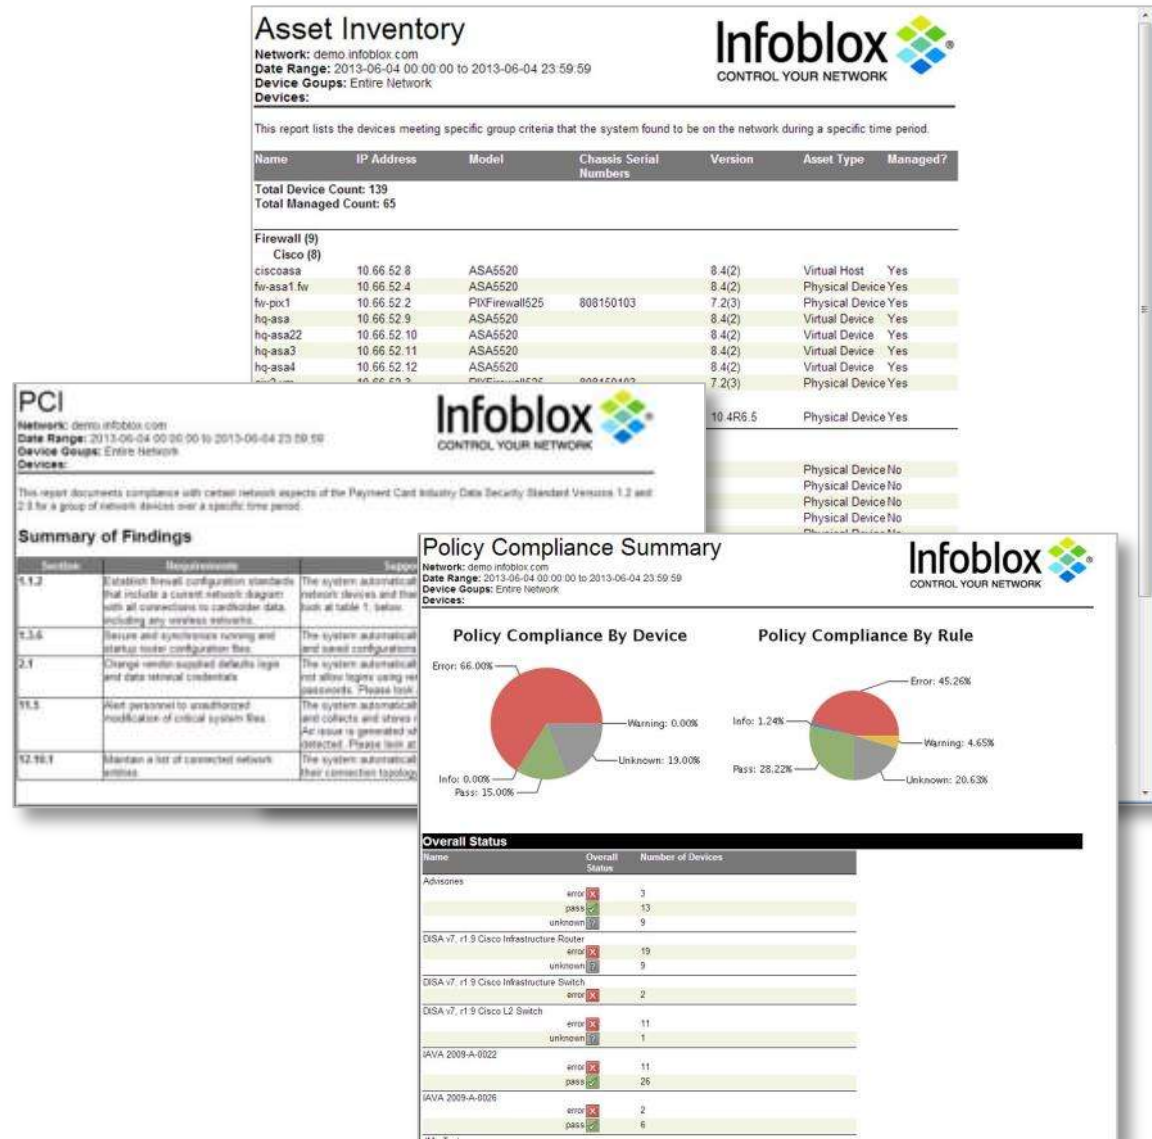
Asset Inventory
Network: demo.infoblox.com
Date Range: 2013-06-04 00:00:00 to 2013-06-04 23:59:59
Device Goups: Entire Network
Devices:

Infoblox
CONTROL YOUR NETWORK

This report lists the devices meeting specific group criteria that the system found to be on the network during a specific time period.

| Name | IP Address | Model | Chassis Serial Numbers | Version | Asset Type | Managed? |
|---|---|---|---|---|---|---|
| Total Device Count: 139 | | | | | | |
| Total Managed Count: 65 | | | | | | |
| Firewall (9) | | | | | | |
| Cisco (8) | | | | | | |
| ciscoasa | 10.66.52.8 | ASA5520 | | 8.4(2) | Virtual Host | Yes |
| fw-asa1.fw | 10.66.52.4 | ASA5520 | | 8.4(2) | Physical Device | Yes |
| fw-pix1 | 10.66.52.2 | PIXFirewall525 | 808150103 | 7.2(3) | Physical Device | Yes |
| hq-asa | 10.66.52.9 | ASA5520 | | 8.4(2) | Virtual Device | Yes |
| hq-asa22 | 10.66.52.10 | ASA5520 | | 8.4(2) | Virtual Device | Yes |
| hq-asa3 | 10.66.52.11 | ASA5520 | | 8.4(2) | Virtual Device | Yes |
| hq-asa4 | 10.66.52.12 | ASA5520 | | 8.4(2) | Virtual Device | Yes |
| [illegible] | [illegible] | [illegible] | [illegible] | 7.2(3) | Physical Device | Yes |
| | | | | 10.4R6.5 | Physical Device | Yes |
| | | | | | Physical Device | No |
| | | | | | Physical Device | No |
| | | | | | Physical Device | No |
| | | | | | Physical Device | No |

PCI
Network: demo.infoblox.com
Date Range: 2013-06-04 00:00:00 to 2013-06-04 23:59:59
Device Goups: Entire Network
Devices:

Infoblox
CONTROL YOUR NETWORK

This report documents compliance with certain network aspects of the Payment Card Industry Data Security Standard Versions 1.2 and 2.0 for a group of network devices over a specific time period.

Summary of Findings

| Section | Requirements | Supp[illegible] |
|---|---|---|
| 1.1.2 | Establish firewall configuration standards that include a current network diagram with all connections to cardholder data, including any wireless networks. | The system automaticall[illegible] network devices and the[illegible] look at table 1, below. |
| 1.3.6 | Secure and synchronize running and startup router configuration files. | The system automaticall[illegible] and saved configurations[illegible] |
| 2.1 | Change vendor-supplied defaults login and data retrieval credentials | The system automaticall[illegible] not allow logins using ve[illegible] passwords. Please look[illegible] |
| 11.5 | Alert personnel to unauthorized modification of critical system files. | The system automaticall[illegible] and collects and stores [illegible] An issue is generated w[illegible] detected. Please look at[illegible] |
| 12.10.1 | Maintain a list of connected network entities. | The system automaticall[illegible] their connection topolog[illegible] |

Policy Compliance Summary
Network: demo.infoblox.com
Date Range: 2013-06-04 00:00:00 to 2013-06-04 23:59:59
Device Goups: Entire Network
Devices:

Infoblox
CONTROL YOUR NETWORK

Policy Compliance By Device
Error: 66.00%
Warning: 0.00%
Unknown: 19.00%
Info: 0.00%
Pass: 15.00%

Policy Compliance By Rule
Error: 45.26%
Info: 1.24%
Warning: 4.65%
Pass: 28.22%
Unknown: 20.63%

Overall Status

| Name | Overall Status | Number of Devices |
|---|---|---|
| Advisories | | |
| | error | 3 |
| | pass | 13 |
| | unknown | 9 |
| DISA v7, r1.9 Cisco Infrastructure Router | | |
| | error | 19 |
| | unknown | 9 |
| DISA v7, r1.9 Cisco Infrastructure Switch | | |
| | error | 2 |
| DISA v7, r1.9 Cisco L2 Switch | | |
| | error | 11 |
| | unknown | 1 |
| IAVA 2009-A-0022 | | |
| | error | 11 |
| | pass | 26 |
| IAVA 2009-A-0026 | | |
| | error | 2 |
| | pass | 6 |